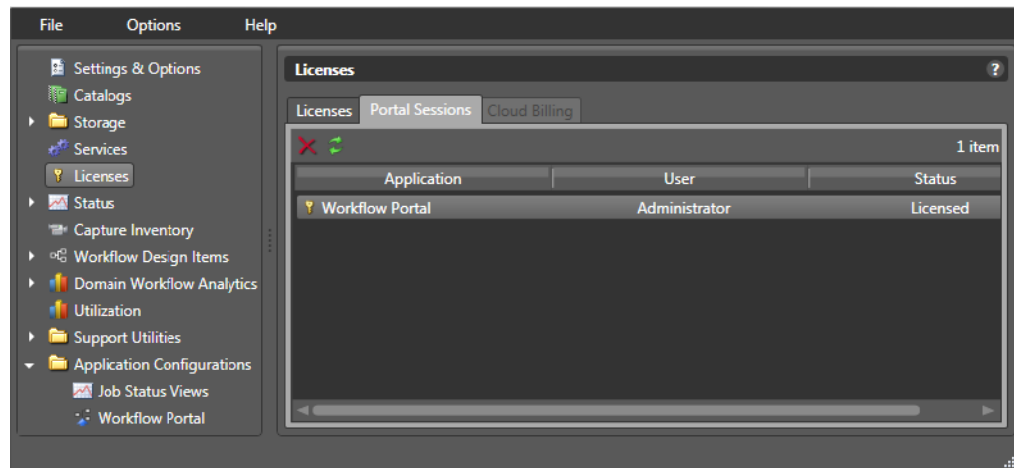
File Options Help

Settings & Options
Catalogs
Storage
Services
Licenses
Status
Capture Inventory
Workflow Design Items
Domain Workflow Analytics
Utilization
Support Utilities
Application Configurations
Job Status Views
Workflow Portal

Licenses

?

Licenses Portal Sessions Cloud Billing

1 item

| Application | User | Status |
|---|---|---|
| Workflow Portal | Administrator | Licensed |